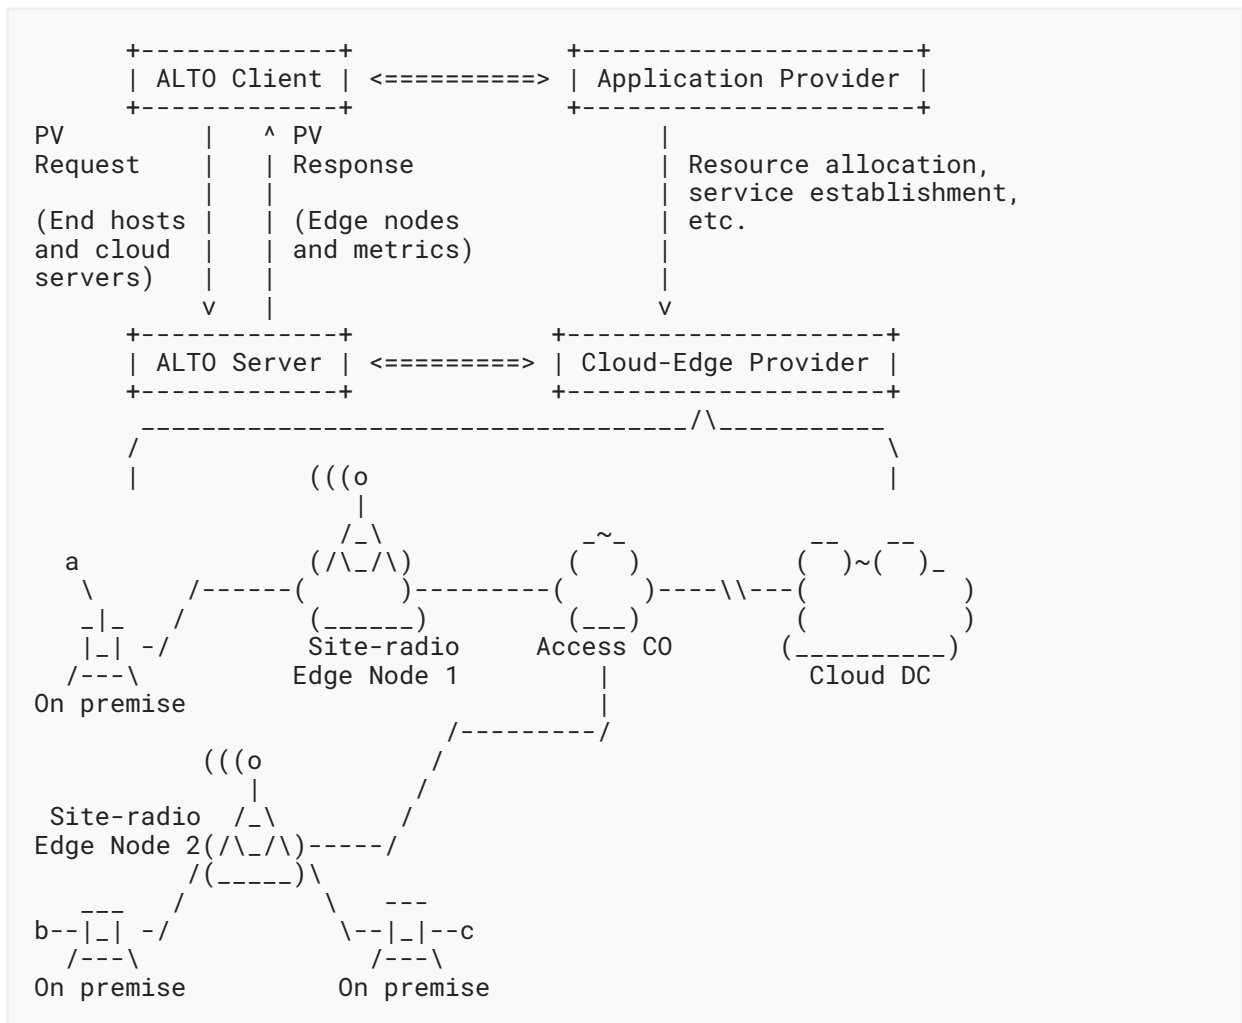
+-------------+                 +----------------------+
| ALTO Client | <==========> | Application Provider |
+-------------+                 +----------------------+

PV Request (End hosts and cloud servers)

PV Response (Edge nodes and metrics)

Resource allocation, service establishment, etc.

+-------------+                 +---------------------+
| ALTO Server | <=========> | Cloud-Edge Provider |
+-------------+                 +---------------------+

a

(((o

Site-radio Edge Node 1

Access CO

Cloud DC

On premise

(((o

Site-radio Edge Node 2

b

c

On premise

On premise